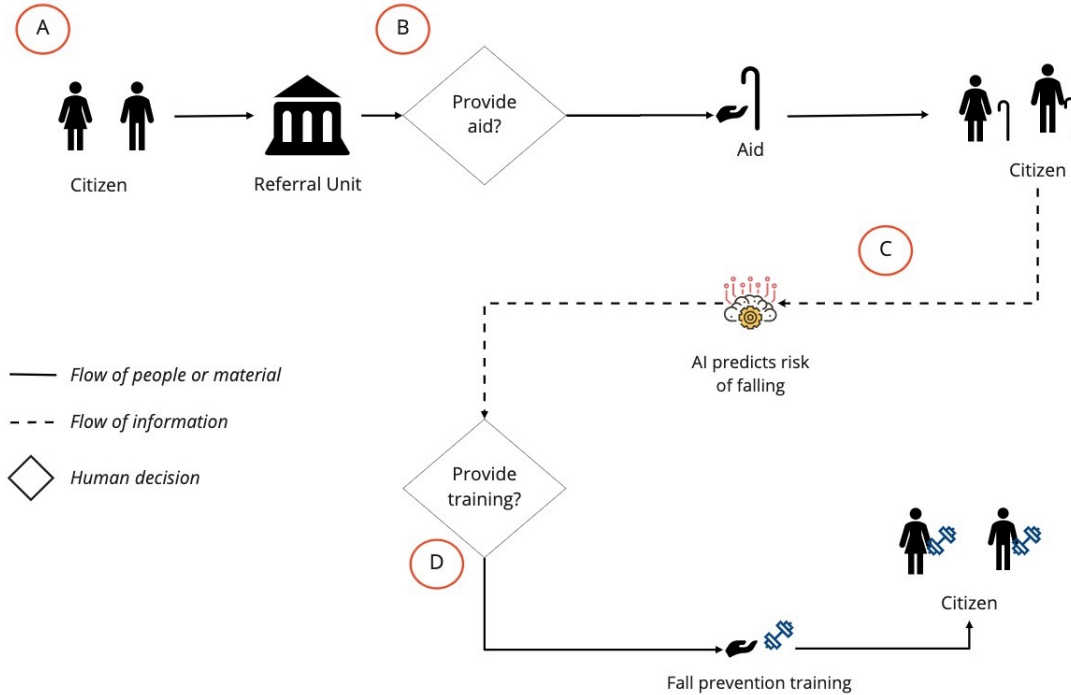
A

Citizen

Referral Unit

B

Provide aid?

Aid

Citizen

C

AI predicts risk of falling

Flow of people or material

Flow of information

Human decision

Provide training?

D

Citizen

Fall prevention training